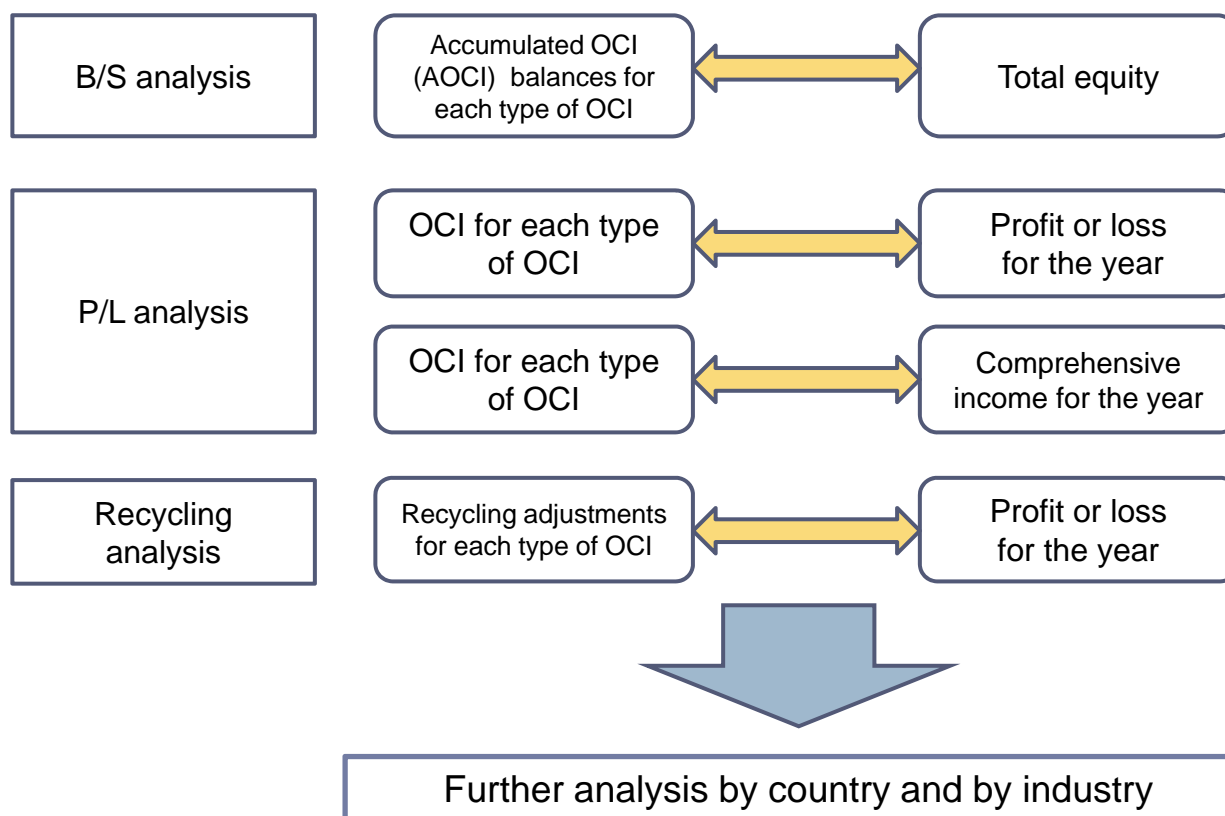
B/S analysis

Accumulated OCI (AOCI) balances for each type of OCI

Total equity

P/L analysis

OCI for each type of OCI

Profit or loss for the year

OCI for each type of OCI

Comprehensive income for the year

Recycling analysis

Recycling adjustments for each type of OCI

Profit or loss for the year

Further analysis by country and by industry